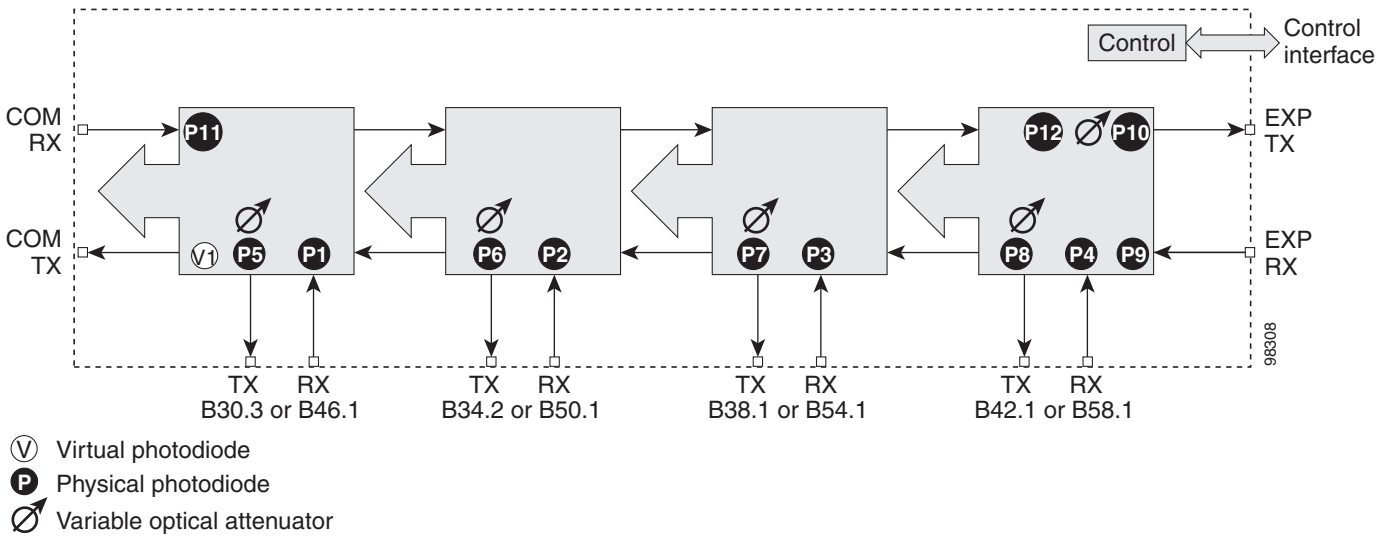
Control
Control interface

COM RX

P11

P12 P10

EXP TX

COM TX

V1 P5 P1

P6 P2

P7 P3

P8 P4 P9

EXP RX

98308

TX RX
B30.3 or B46.1

TX RX
B34.2 or B50.1

TX RX
B38.1 or B54.1

TX RX
B42.1 or B58.1

V Virtual photodiode
P Physical photodiode
Variable optical attenuator